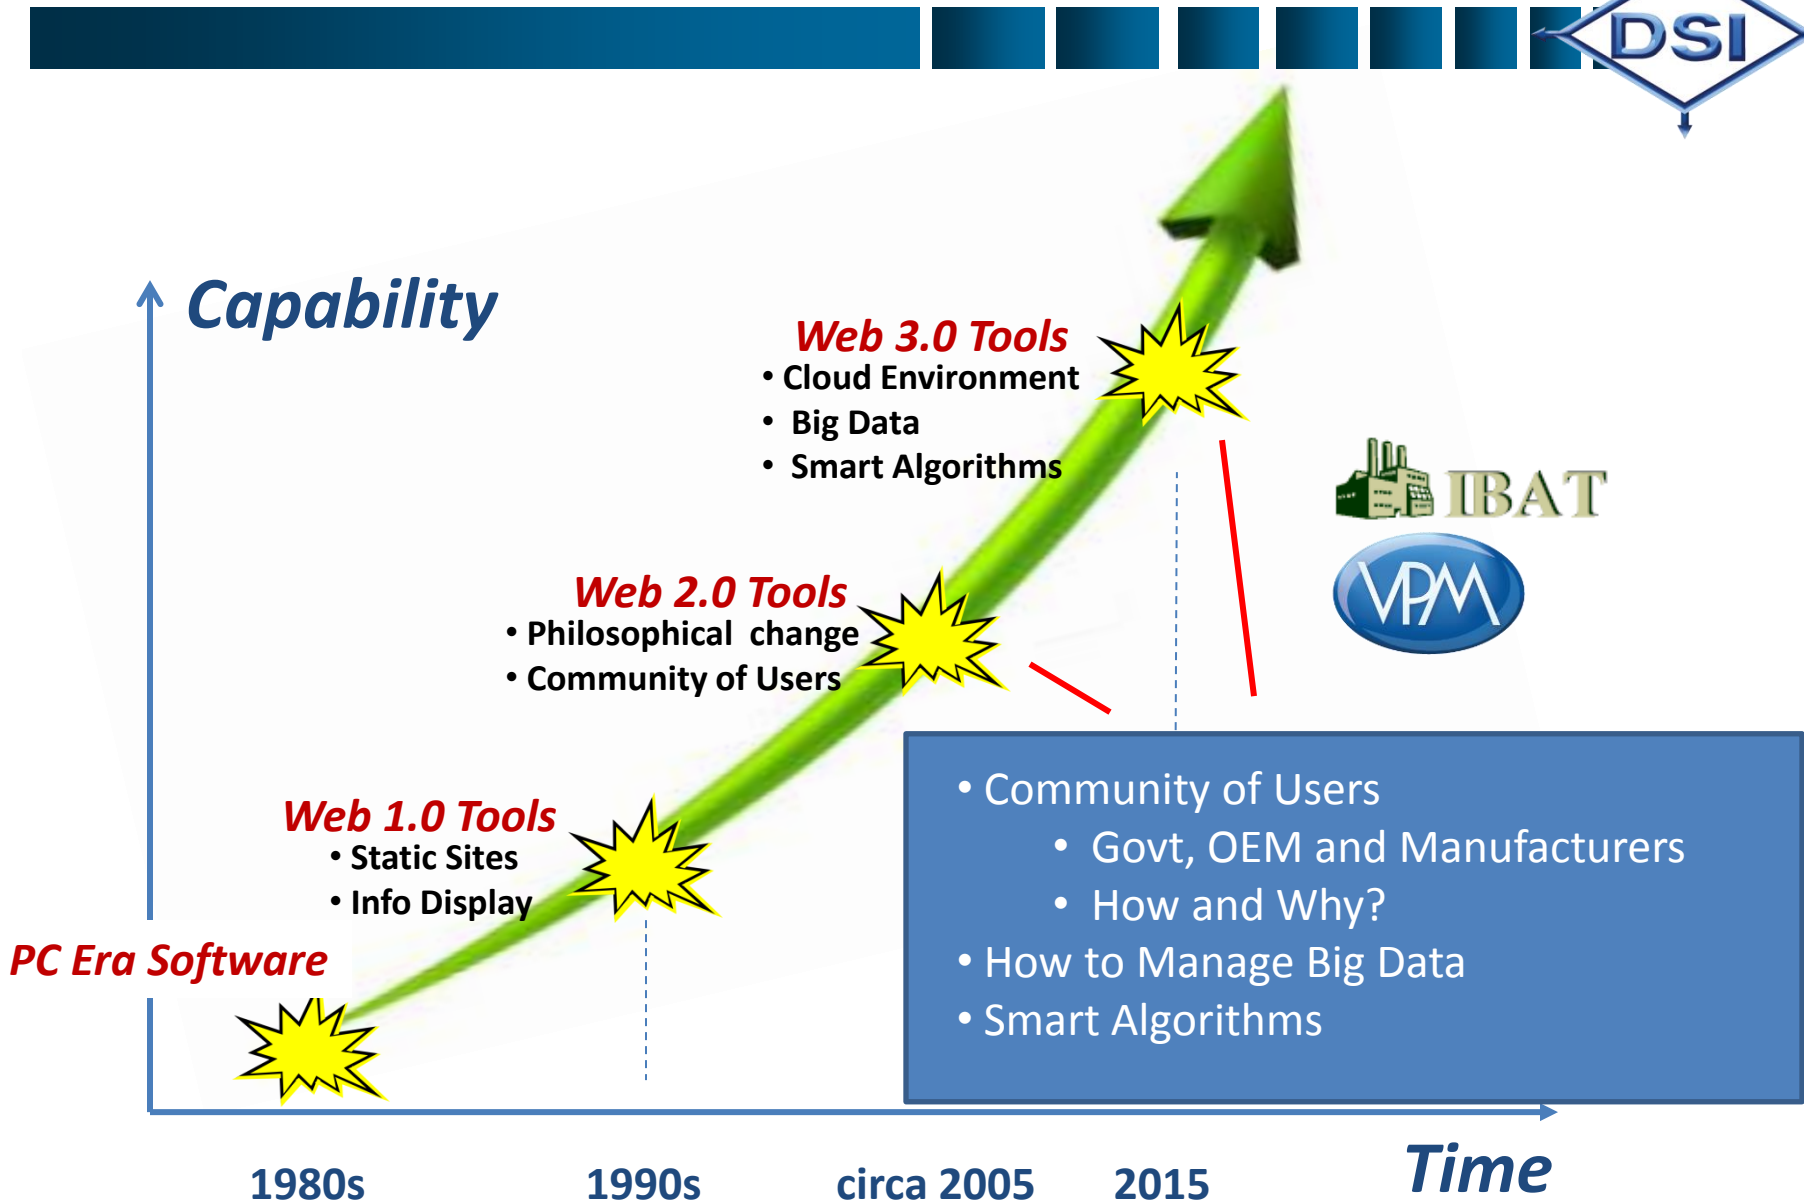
DSI

Capability

Web 3.0 Tools
• Cloud Environment
• Big Data
• Smart Algorithms

IBAT

VPM

Web 2.0 Tools
• Philosophical change
• Community of Users

Web 1.0 Tools
• Static Sites
• Info Display

PC Era Software

• Community of Users
• Govt, OEM and Manufacturers
• How and Why?
• How to Manage Big Data
• Smart Algorithms

1980s
1990s
circa 2005
2015
Time